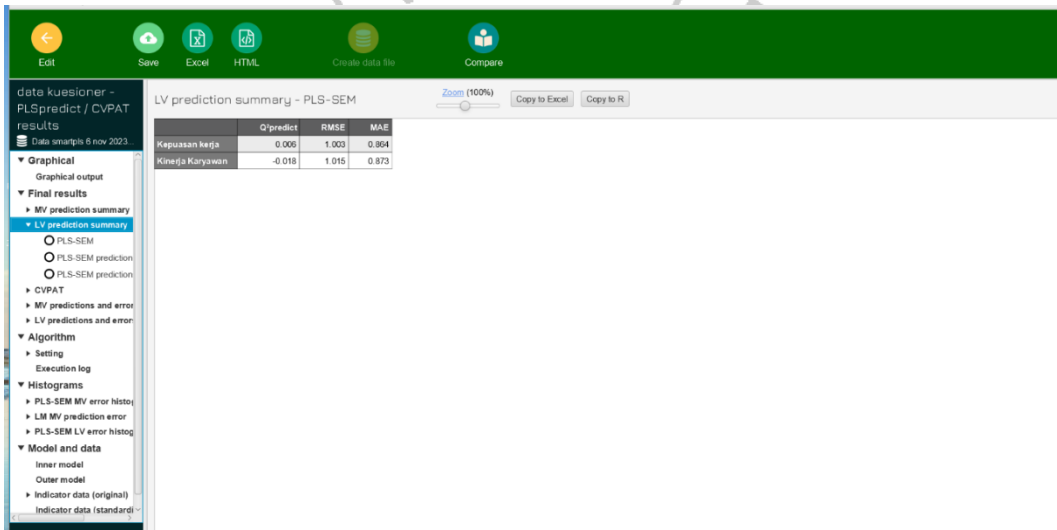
Edit Save Excel HTML Create data file Compare

data kuesioner - PLSpredict / CVPAT results

Data smartpls 6 nov 2023...

▼ Graphical
Graphical output
▼ Final results
▸ MV prediction summary
▼ LV prediction summary
PLS-SEM
PLS-SEM prediction
PLS-SEM prediction
▸ CVPAT
▸ MV predictions and error
▸ LV predictions and error
▼ Algorithm
▸ Setting
Execution log
▼ Histograms
▸ PLS-SEM MV error histo
▸ LM MV prediction error
▸ PLS-SEM LV error histog
▼ Model and data
Inner model
Outer model
▸ Indicator data (original)
Indicator data (standardi

LV prediction summary - PLS-SEM

Zoom (100%)

Copy to Excel Copy to R

| | Q²predict | RMSE | MAE |
|---|---|---|---|
| Kepuasan kerja | 0.006 | 1.003 | 0.864 |
| Kinerja Karyawan | -0.018 | 1.015 | 0.873 |